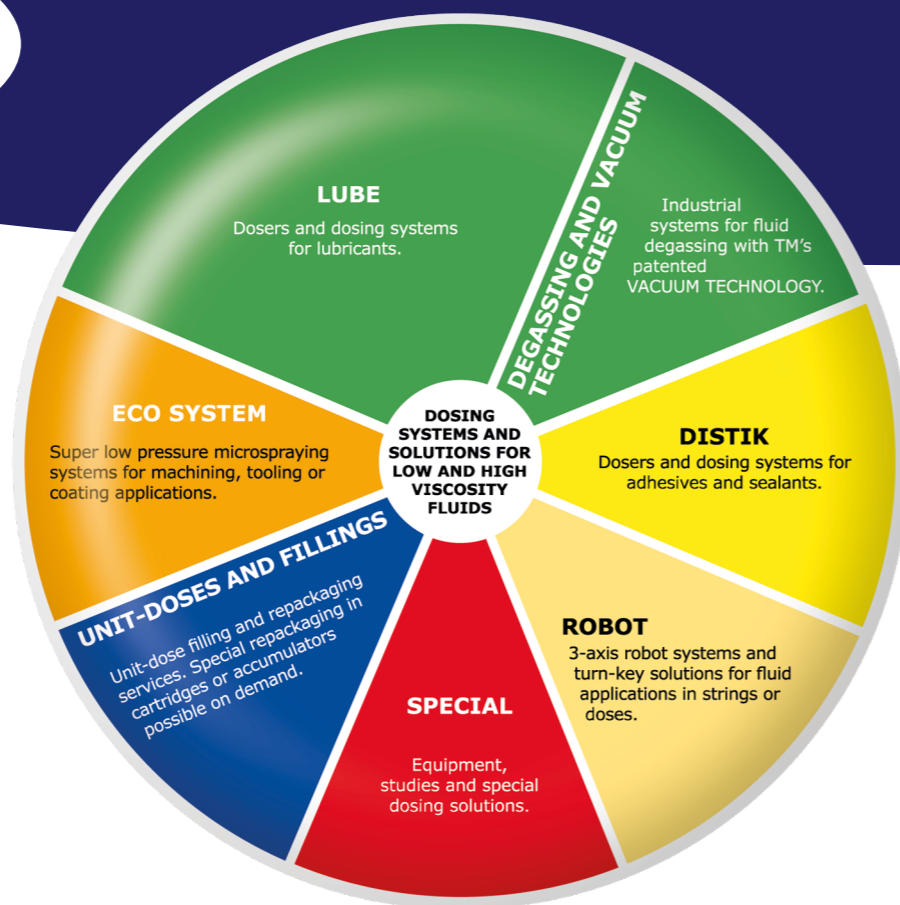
DOSING SYSTEMS AND SOLUTIONS FOR LOW AND HIGH VISCOSITY FLUIDS

LUBE
Dosers and dosing systems for lubricants.

DEGASSING AND VACUUM TECHNOLOGIES
Industrial systems for fluid degassing with TM's patented VACUUM TECHNOLOGY.

DISTIK
Dosers and dosing systems for adhesives and sealants.

ROBOT
3-axis robot systems and turn-key solutions for fluid applications in strings or doses.

SPECIAL
Equipment, studies and special dosing solutions.

UNIT-DOSES AND FILLINGS
Unit-dose filling and repackaging services. Special repackaging in cartridges or accumulators possible on demand.

ECO SYSTEM
Super low pressure microspraying systems for machining, tooling or coating applications.